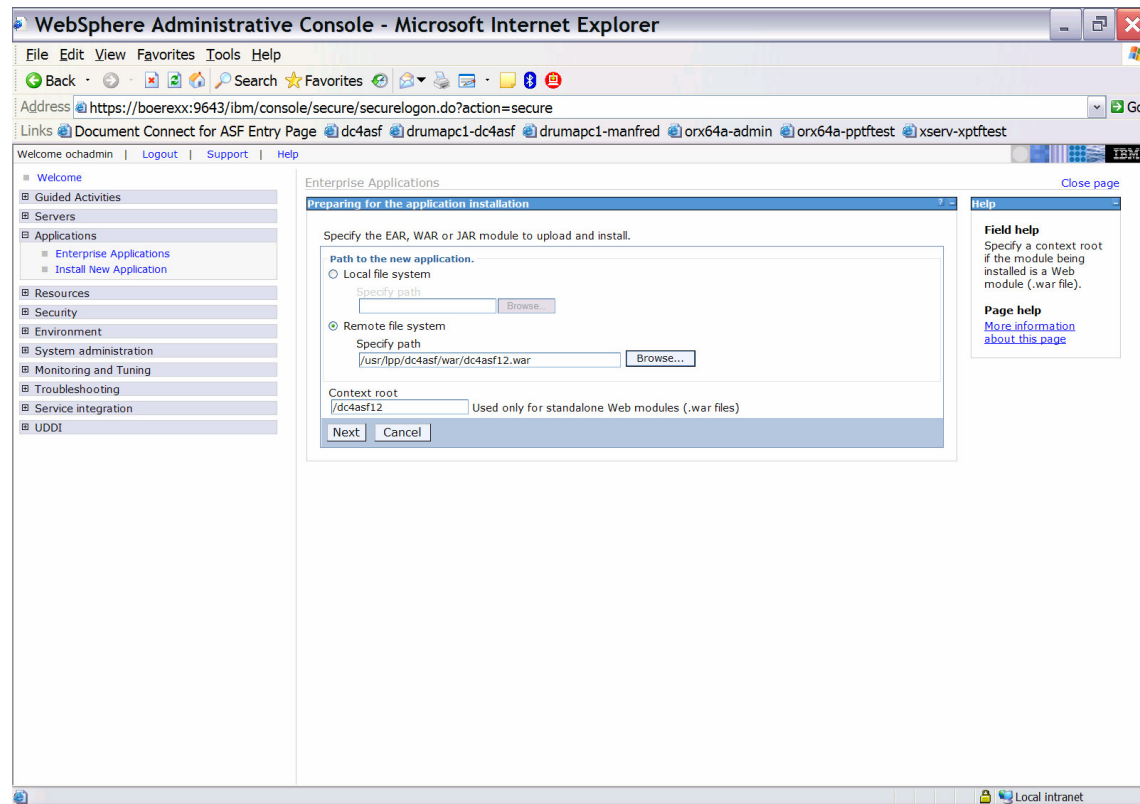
WebSphere Administrative Console - Microsoft Internet Explorer

File Edit View Favorites Tools Help

Back Search Favorites

Address https://boerexx:9643/ibm/console/secure/securelogon.do?action=secure Go

Links Document Connect for ASF Entry Page dc4asf drumapc1-dc4asf drumapc1-manfred orx64a-admin orx64a-pptftest xserv-xptftest

Welcome ochadmin | Logout | Support | Help

IBM

Welcome
Guided Activities
Servers
Applications
Enterprise Applications
Install New Application
Resources
Security
Environment
System administration
Monitoring and Tuning
Troubleshooting
Service integration
UDDI

Enterprise Applications

Close page

Preparing for the application installation

Specify the EAR, WAR or JAR module to upload and install.

Path to the new application.

Local file system

Specify path

Browse...

Remote file system

Specify path

/usr/lpp/dc4asf/war/dc4asf12.war

Browse...

Context root

/dc4asf12

Used only for standalone Web modules (.war files)

Next Cancel

Help

Field help

Specify a context root if the module being installed is a Web module (.war file).

Page help

More information about this page

Local intranet